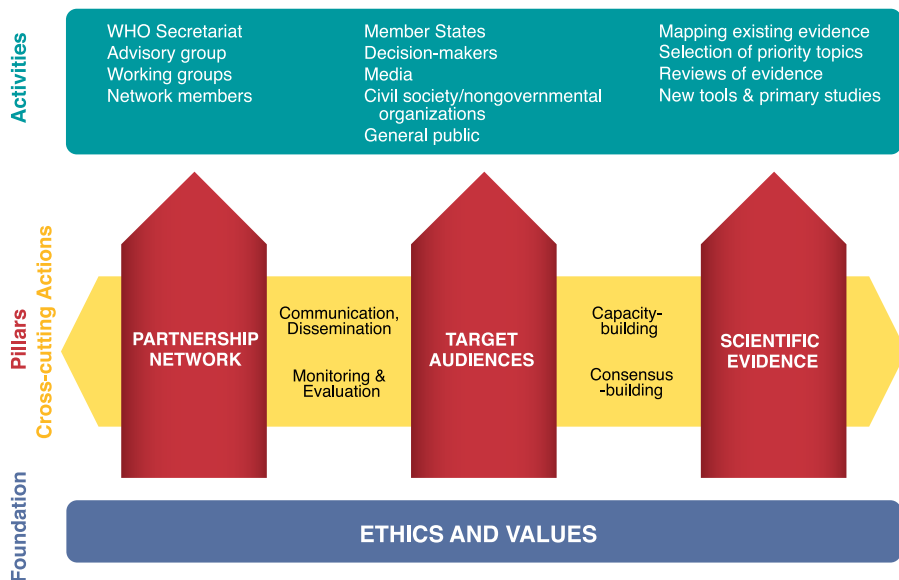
Activities

WHO Secretariat
Advisory group
Working groups
Network members

Member States
Decision-makers
Media
Civil society/nongovernmental organizations
General public

Mapping existing evidence
Selection of priority topics
Reviews of evidence
New tools & primary studies

Pillars
Cross-cutting Actions

PARTNERSHIP NETWORK

Communication, Dissemination

Monitoring & Evaluation

TARGET AUDIENCES

Capacity-building

Consensus-building

SCIENTIFIC EVIDENCE

Foundation

ETHICS AND VALUES